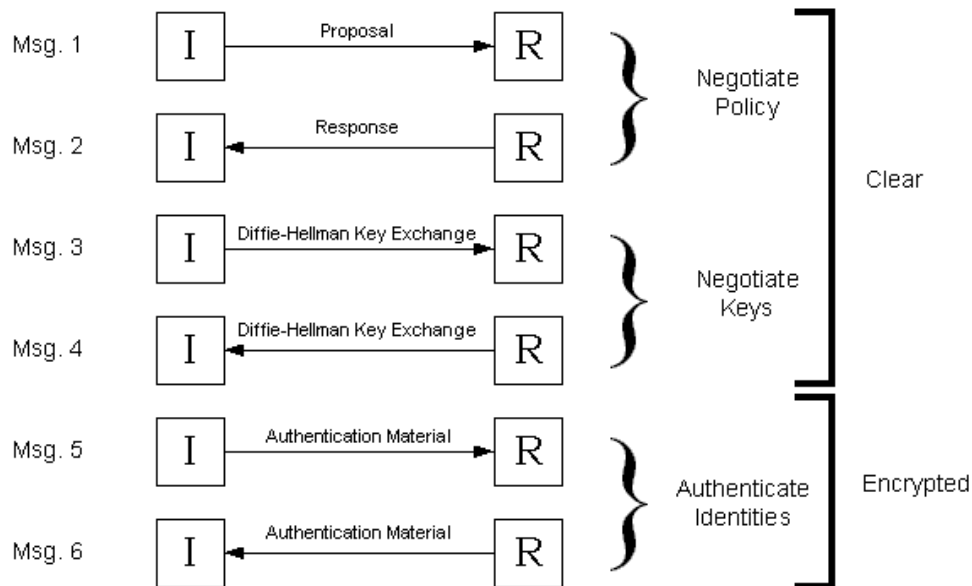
Msg. 1 I Proposal R

Msg. 2 I Response R

Negotiate Policy

Msg. 3 I Diffie-Hellman Key Exchange R

Msg. 4 I Diffie-Hellman Key Exchange R

Negotiate Keys

Clear

Msg. 5 I Authentication Material R

Msg. 6 I Authentication Material R

Authenticate Identities

Encrypted